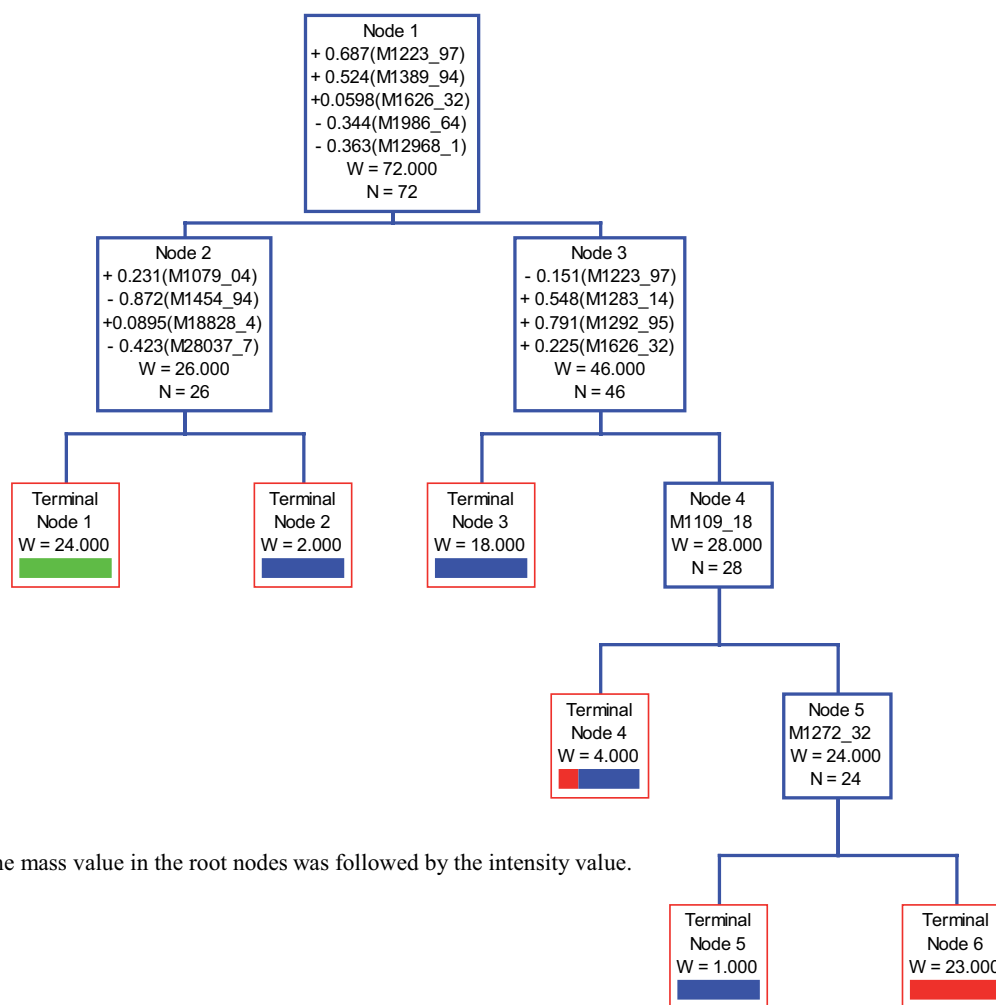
Node 1
+ 0.687(M1223_97)
+ 0.524(M1389_94)
+0.0598(M1626_32)
- 0.344(M1986_64)
- 0.363(M12968_1)
W = 72.000
N = 72

Node 2
+ 0.231(M1079_04)
- 0.872(M1454_94)
+0.0895(M18828_4)
- 0.423(M28037_7)
W = 26.000
N = 26

Node 3
- 0.151(M1223_97)
+ 0.548(M1283_14)
+ 0.791(M1292_95)
+ 0.225(M1626_32)
W = 46.000
N = 46

Terminal
Node 1
W = 24.000

Terminal
Node 2
W = 2.000

Terminal
Node 3
W = 18.000

Node 4
M1109_18
W = 28.000
N = 28

Terminal
Node 4
W = 4.000

Node 5
M1272_32
W = 24.000
N = 24

he mass value in the root nodes was followed by the intensity value.

Terminal
Node 5
W = 1.000

Terminal
Node 6
W = 23.00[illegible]